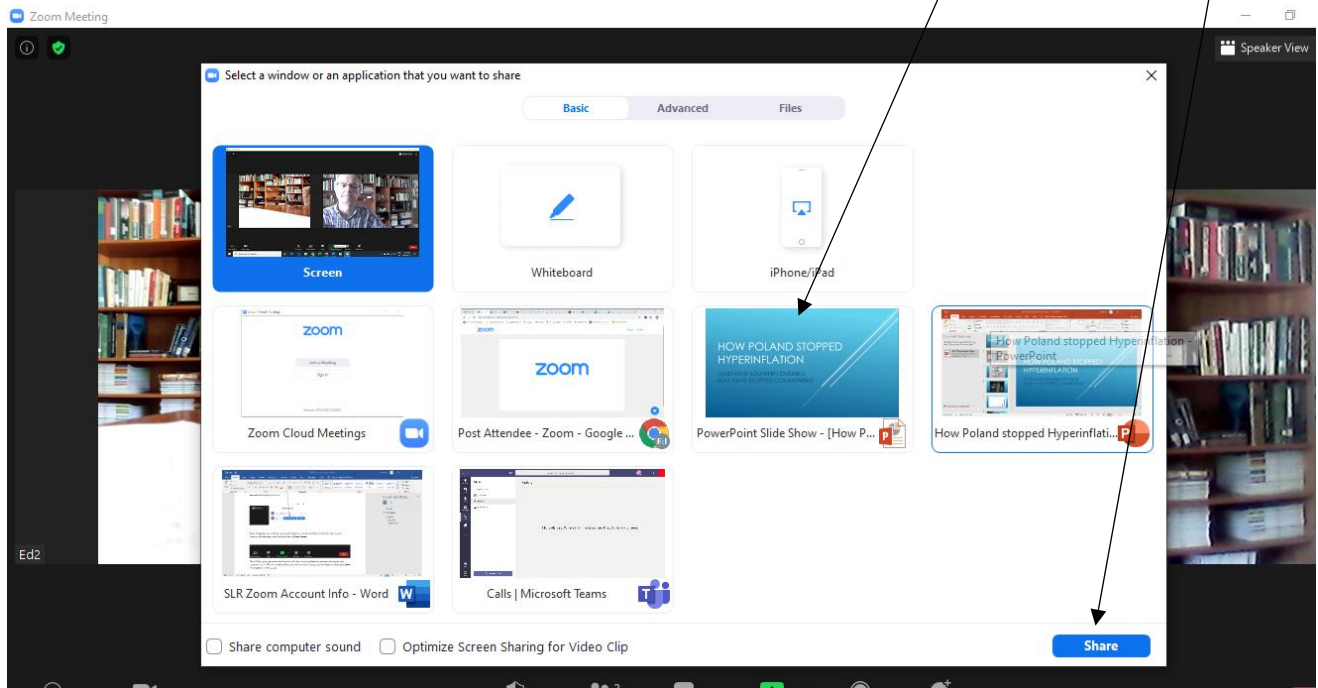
Zoom Meeting

Speaker View

Select a window or an application that you want to share

Basic Advanced Files

Screen

Whiteboard

iPhone/iPad

zoom

Zoom Cloud Meetings

zoom

Post Attendee - Zoom - Google ...

HOW POLAND STOPPED HYPERINFLATION

PowerPoint Slide Show - [How P...

How Poland stopped Hyperinflation - PowerPoint

HOW POLAND STOPPED HYPERINFLATION

How Poland stopped Hyperinflati...

SLR Zoom Account Info - Word

Calls | Microsoft Teams

Ed2

Share computer sound

Optimize Screen Sharing for Video Clip

Share